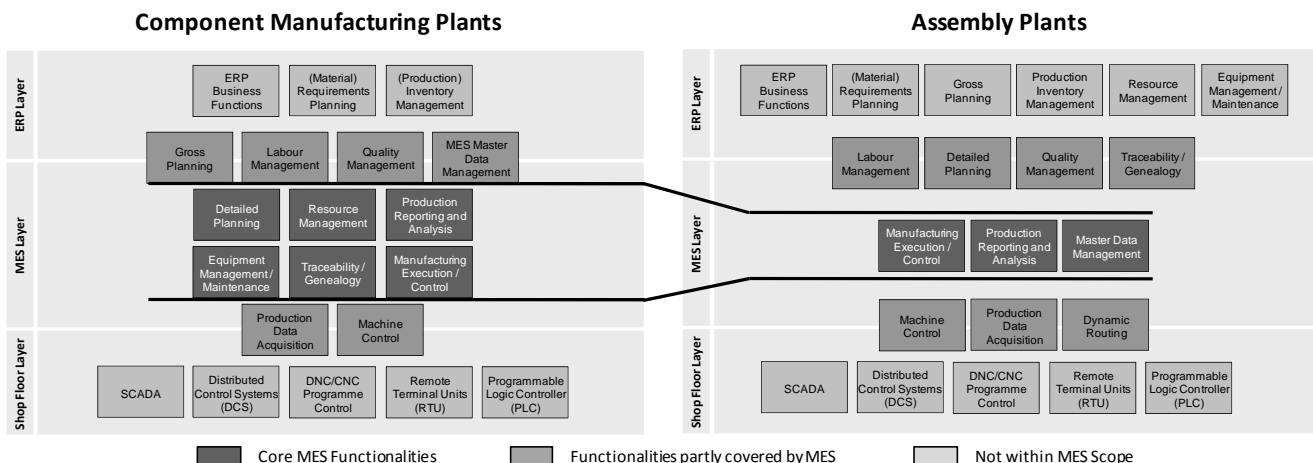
Component Manufacturing Plants

ERP Layer

ERP Business Functions

(Material) Requirements Planning

(Production) Inventory Management

Gross Planning

Labour Management

Quality Management

MES Master Data Management

MES Layer

Detailed Planning

Resource Management

Production Reporting and Analysis

Equipment Management / Maintenance

Traceability / Genealogy

Manufacturing Execution / Control

Shop Floor Layer

Production Data Acquisition

Machine Control

SCADA

Distributed Control Systems (DCS)

DNC/CNC Programme Control

Remote Terminal Units (RTU)

Programmable Logic Controller (PLC)

Assembly Plants

ERP Layer

ERP Business Functions

(Material) Requirements Planning

Gross Planning

Production Inventory Management

Resource Management

Equipment Management / Maintenance

Labour Management

Detailed Planning

Quality Management

Traceability / Genealogy

MES Layer

Manufacturing Execution / Control

Production Reporting and Analysis

Master Data Management

Shop Floor Layer

Machine Control

Production Data Acquisition

Dynamic Routing

SCADA

Distributed Control Systems (DCS)

DNC/CNC Programme Control

Remote Terminal Units (RTU)

Programmable Logic Controller (PLC)

Core MES Functionalities

Functionalities partly covered by MES

Not within MES Scope